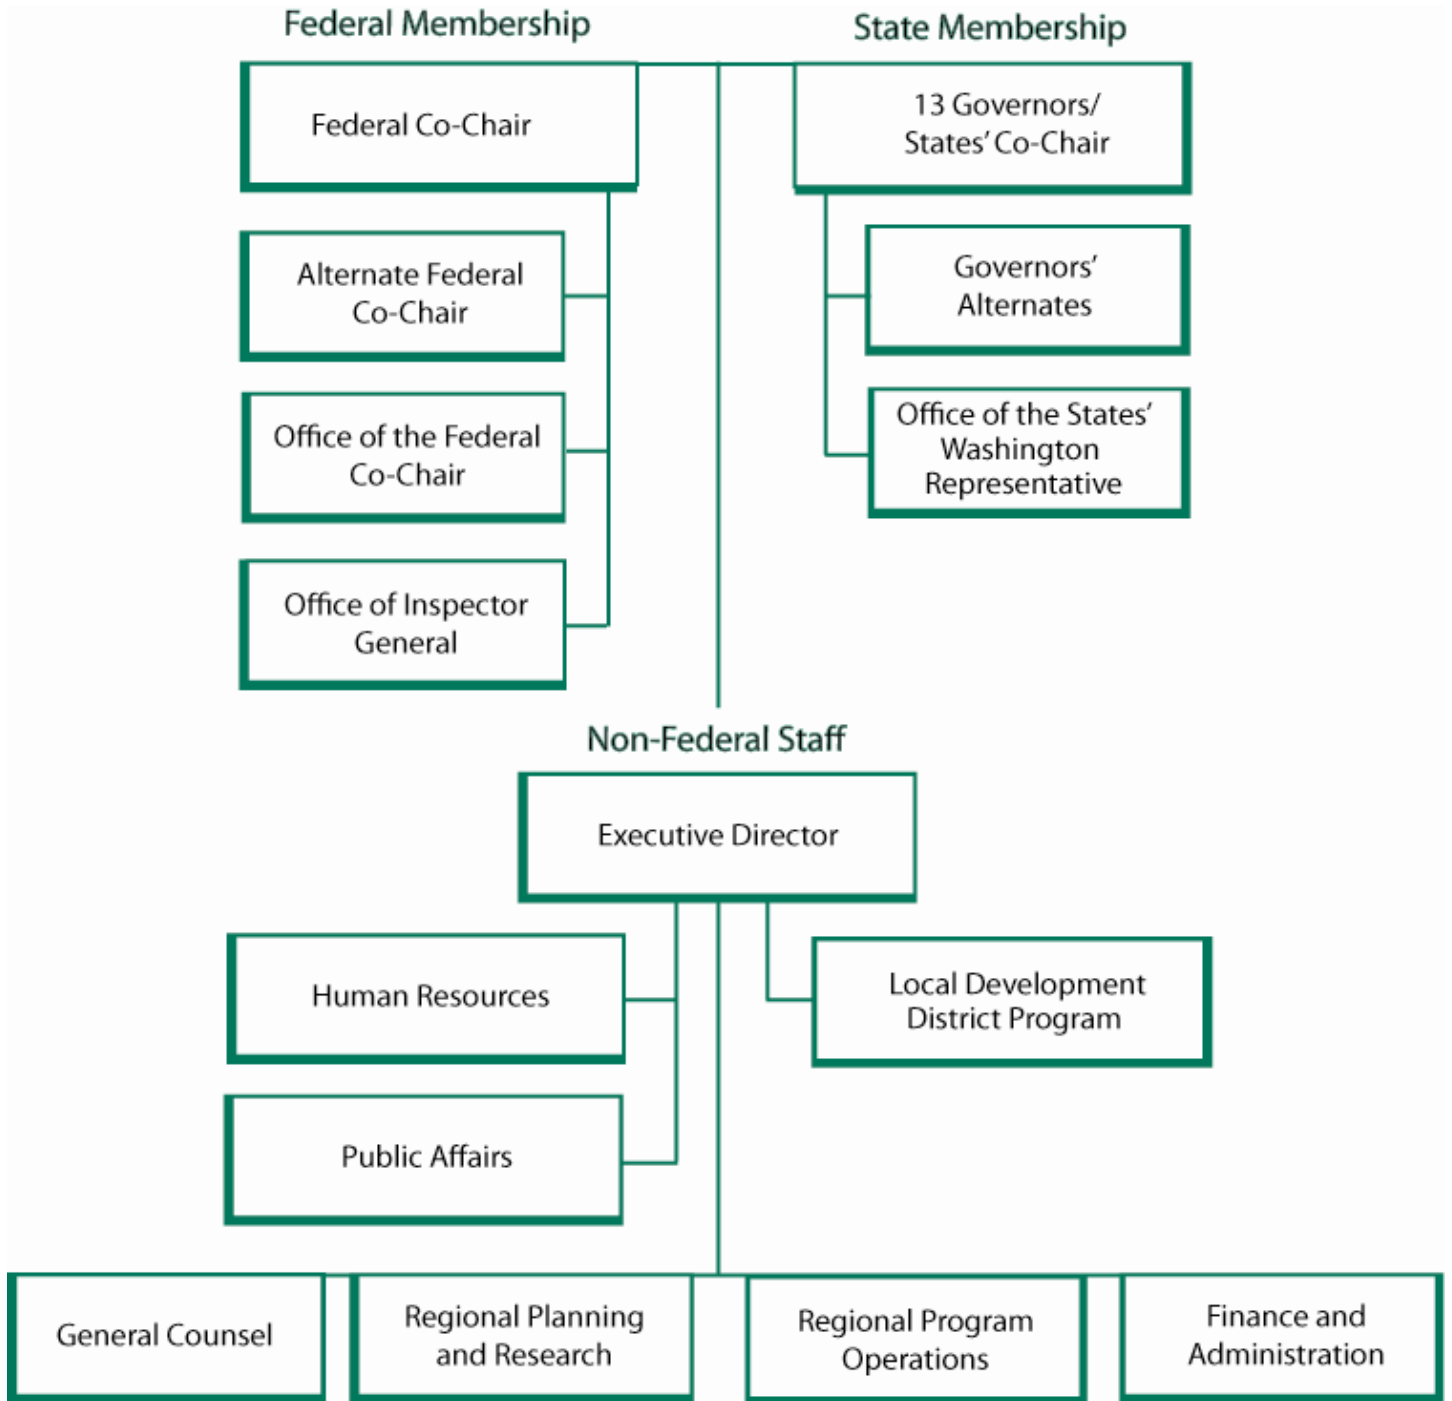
Federal Membership

State Membership

Federal Co-Chair

13 Governors/ States' Co-Chair

Alternate Federal Co-Chair

Governors' Alternates

Office of the Federal Co-Chair

Office of the States' Washington Representative

Office of Inspector General

Non-Federal Staff

Executive Director

Human Resources

Local Development District Program

Public Affairs

General Counsel

Regional Planning and Research

Regional Program Operations

Finance and Administration